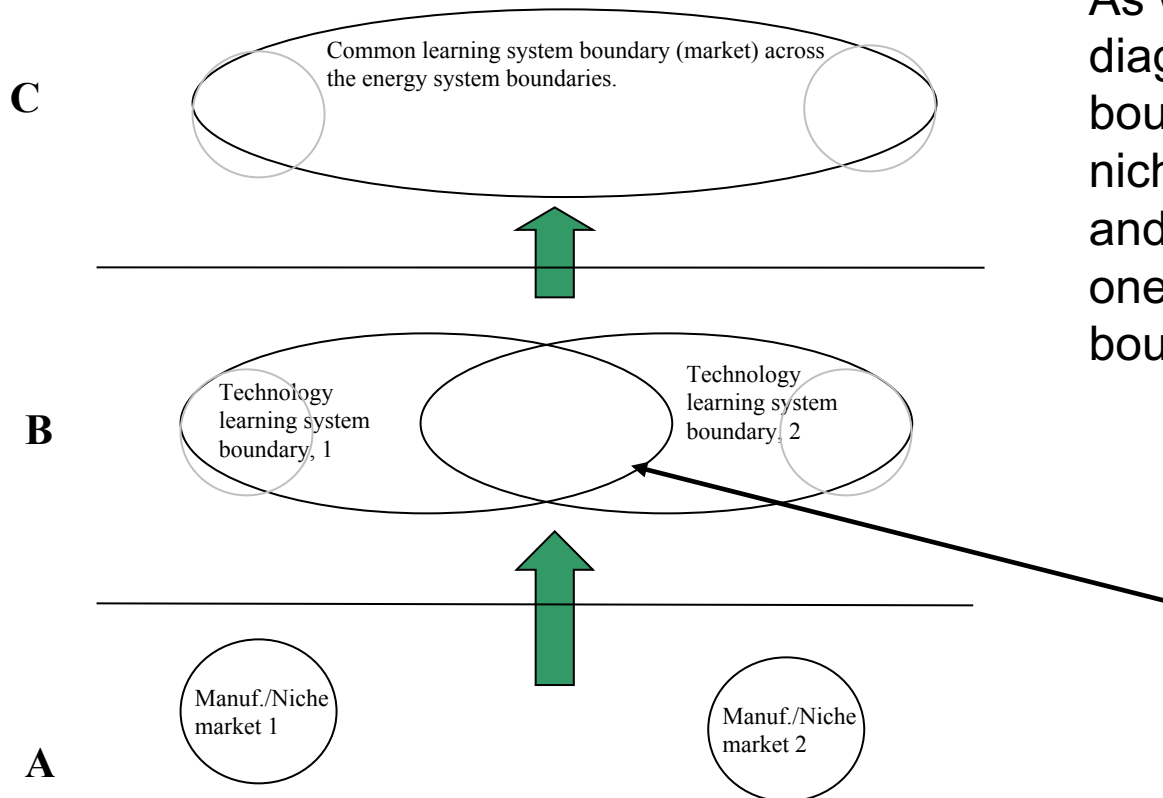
C

Common learning system boundary (market) across the energy system boundaries.

B

Technology learning system boundary, 1

Technology learning system boundary, 2

A

Manuf./Niche market 1

Manuf./Niche market 2

As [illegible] diag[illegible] bou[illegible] nich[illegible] and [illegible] one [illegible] bou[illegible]